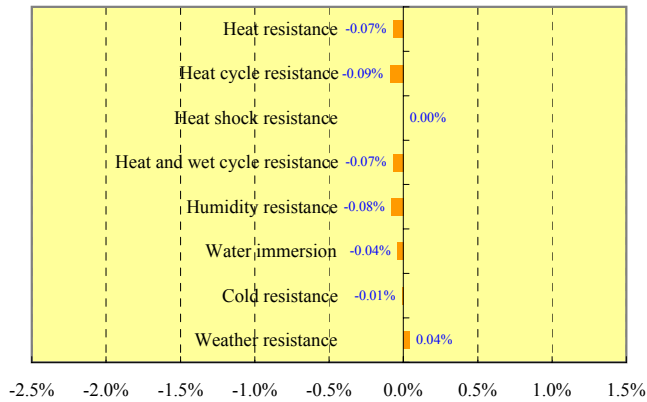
Heat resistance -0.07%
Heat cycle resistance -0.09%
Heat shock resistance 0.00%
Heat and wet cycle resistance -0.07%
Humidity resistance -0.08%
Water immersion -0.04%
Cold resistance -0.01%
Weather resistance 0.04%

-2.5% -2.0% -1.5% -1.0% -0.5% 0.0% 0.5% 1.0% 1.5%